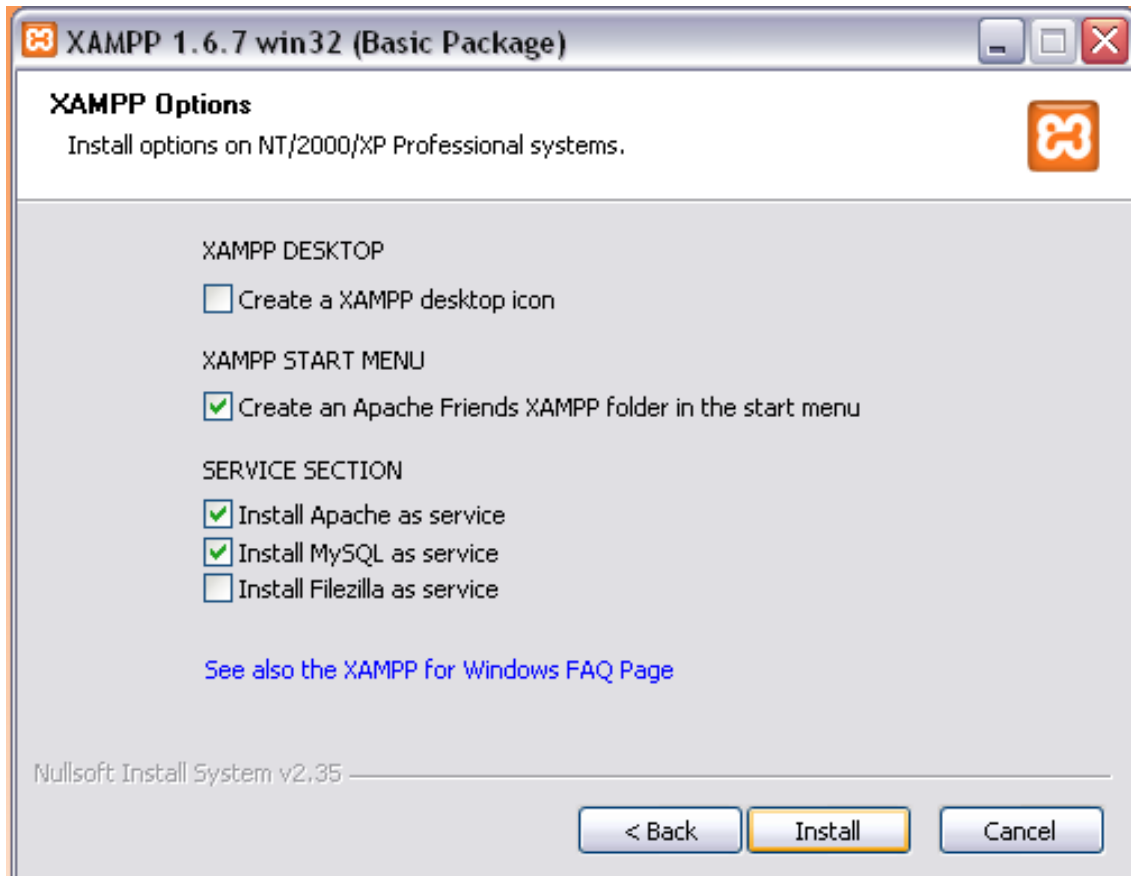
XAMPP 1.6.7 win32 (Basic Package)

XAMPP Options
Install options on NT/2000/XP Professional systems.

XAMPP DESKTOP
Create a XAMPP desktop icon

XAMPP START MENU
Create an Apache Friends XAMPP folder in the start menu

SERVICE SECTION
Install Apache as service
Install MySQL as service
Install Filezilla as service

See also the XAMPP for Windows FAQ Page

Nullsoft Install System v2.35

< Back
Install
Cancel